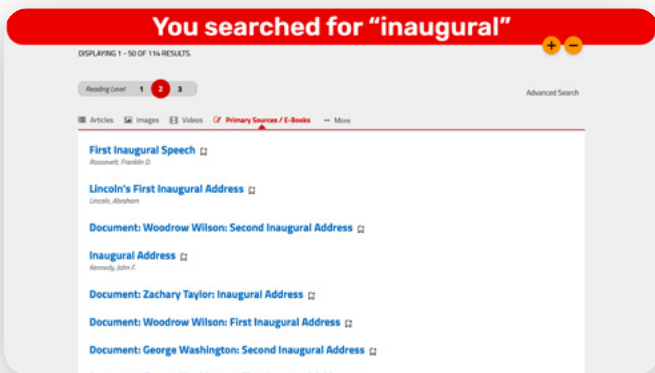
You searched for “inaugural”

+ −

DISPLAYING 1 - 50 OF 114 RESULTS.

Reading Level 1 2 3

Advanced Search

Articles Images Videos Primary Sources / E-Books More

First Inaugural Speech
Roosevelt, Franklin D.

Lincoln's First Inaugural Address
Lincoln, Abraham

Document: Woodrow Wilson: Second Inaugural Address

Inaugural Address
Kennedy, John F.

Document: Zachary Taylor: Inaugural Address

Document: Woodrow Wilson: First Inaugural Address

Document: George Washington: Second Inaugural Address